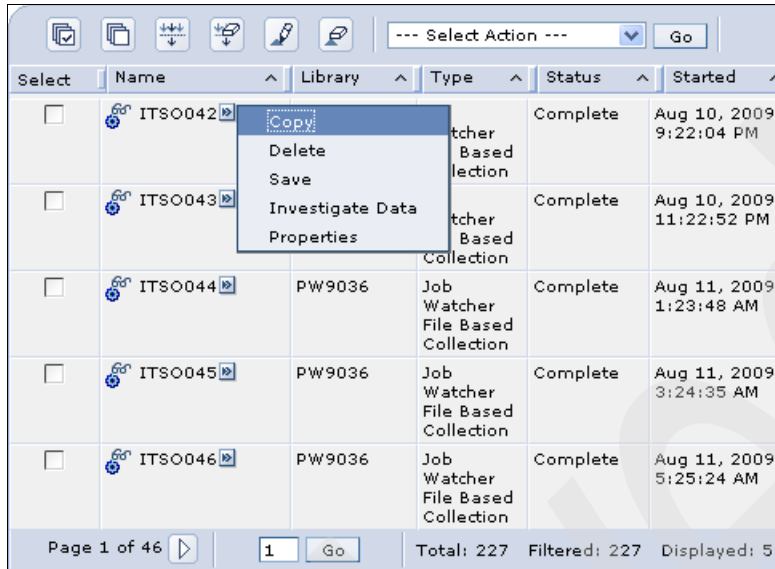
--- Select Action --- Go

| Select | Name | Library | Type | Status | Started |
|---|---|---|---|---|---|
| | ITSO042 | | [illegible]tcher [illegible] Based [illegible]llection | Complete | Aug 10, 2009 9:22:04 PM |
| | ITSO043 | | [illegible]tcher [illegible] Based Collection | Complete | Aug 10, 2009 11:22:52 PM |
| | ITSO044 | PW9036 | Job Watcher File Based Collection | Complete | Aug 11, 2009 1:23:48 AM |
| | ITSO045 | PW9036 | Job Watcher File Based Collection | Complete | Aug 11, 2009 3:24:35 AM |
| | ITSO046 | PW9036 | Job Watcher File Based Collection | Complete | Aug 11, 2009 5:25:24 AM |

Copy
Delete
Save
Investigate Data
Properties

Page 1 of 46 1 Go Total: 227 Filtered: 227 Displayed: 5